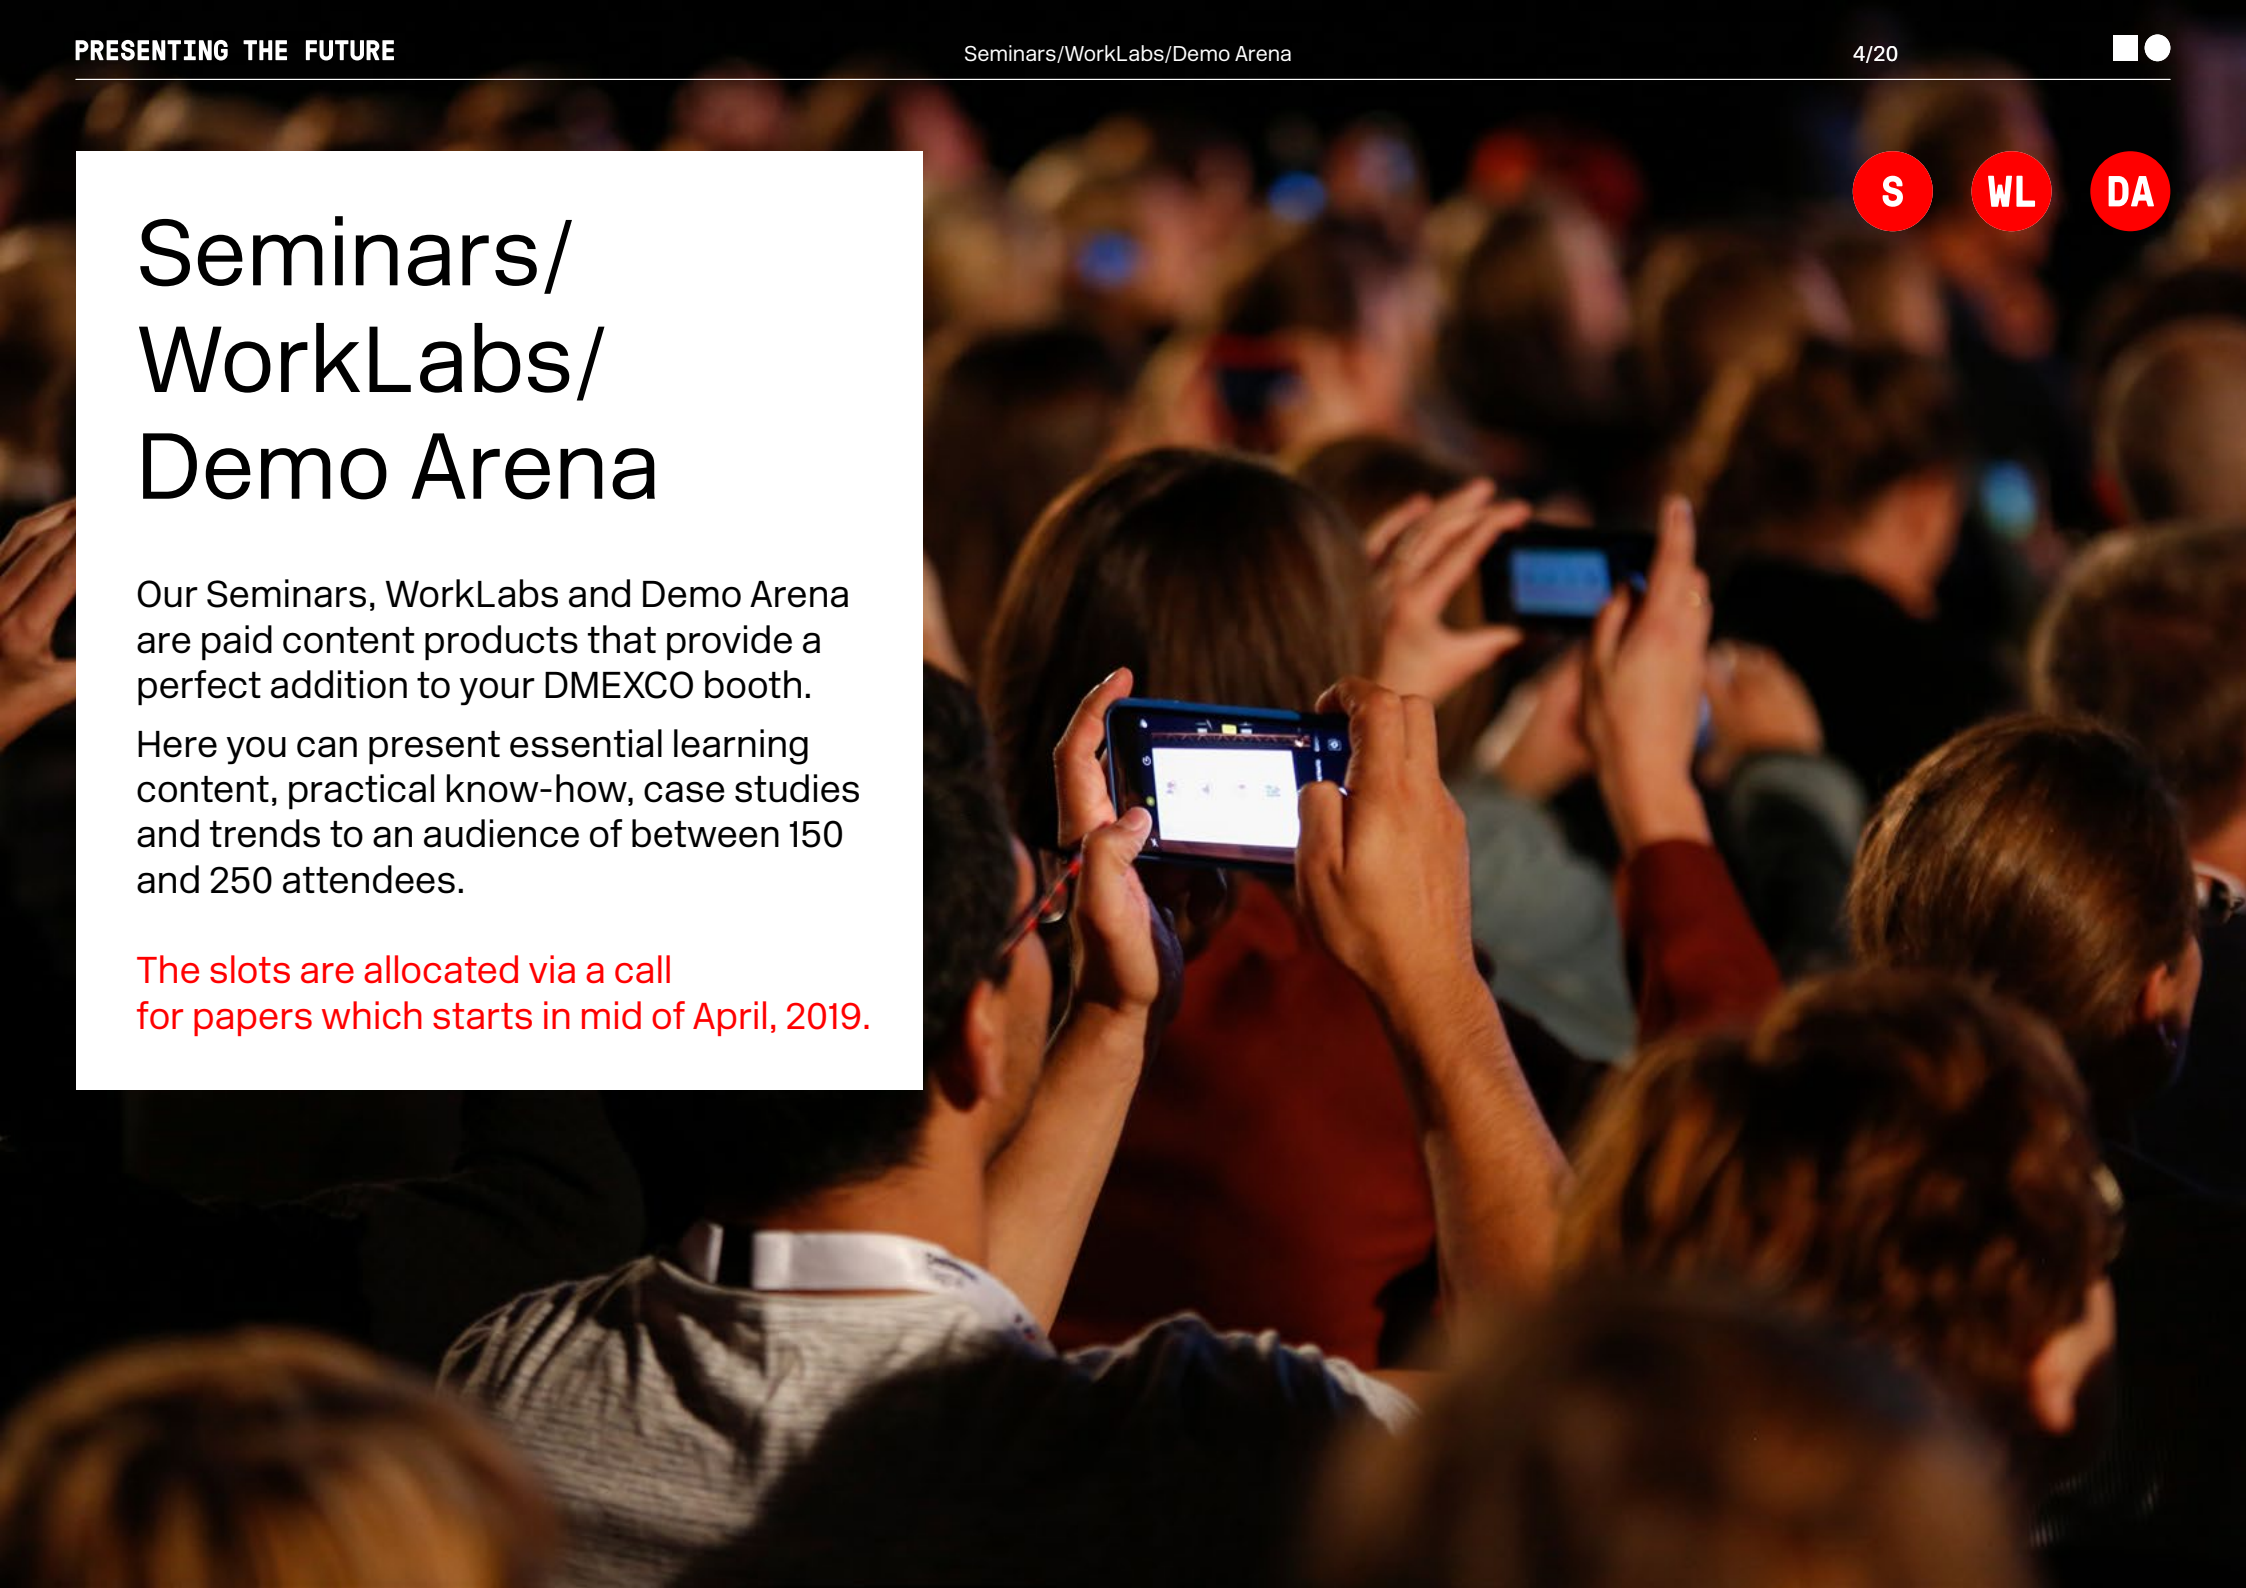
PRESENTING THE FUTURE

Seminars/WorkLabs/Demo Arena

4/20

S

WL

DA

Seminars/ WorkLabs/ Demo Arena

Our Seminars, WorkLabs and Demo Arena are paid content products that provide a perfect addition to your DMEXCO booth.

Here you can present essential learning content, practical know-how, case studies and trends to an audience of between 150 and 250 attendees.

The slots are allocated via a call for papers which starts in mid of April, 2019.